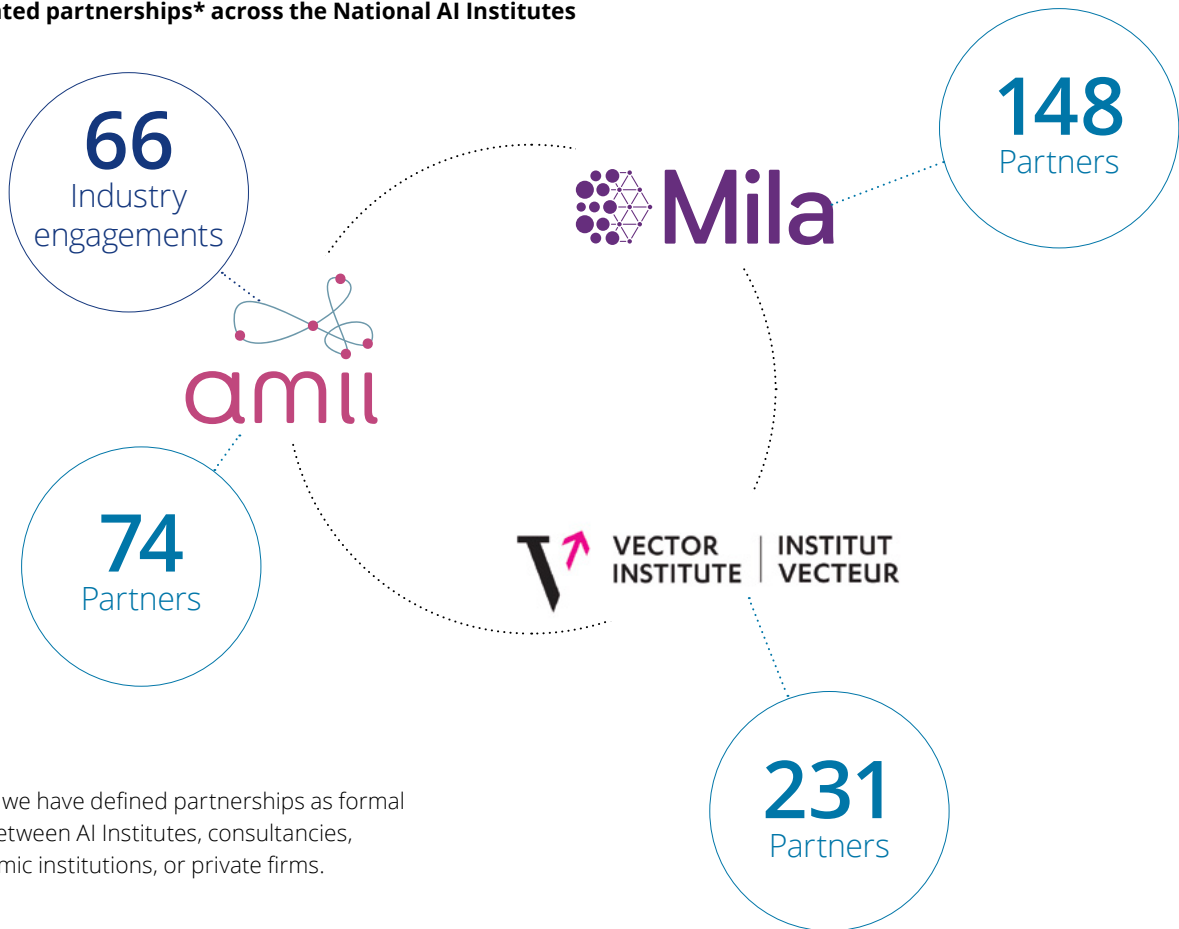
ated partnerships* across the National AI Institutes

66
Industry engagements

148
Partners

Mila

amii

74
Partners

VECTOR INSTITUTE | INSTITUT VECTEUR

231
Partners

we have defined partnerships as formal etween AI Institutes, consultancies, mic institutions, or private firms.